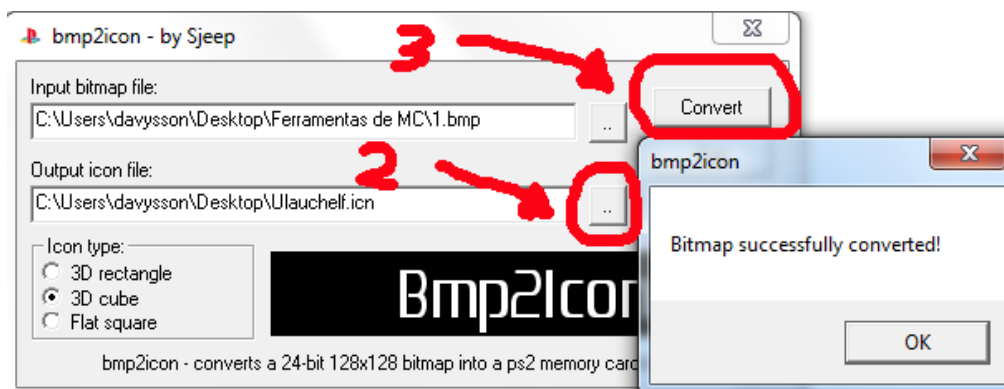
bmp2icon - by Sjeep

3

Input bitmap file:

C:\Users\davysson\Desktop\Ferramentas de MC\1.bmp

..

Convert

Output icon file:

2

C:\Users\davysson\Desktop\Ulauchelf.icn

..

Icon type:
3D rectangle
3D cube
Flat square

Bmp2Icon

bmp2icon - converts a 24-bit 128x128 bitmap into a ps2 memory card

bmp2icon

Bitmap successfully converted!

OK